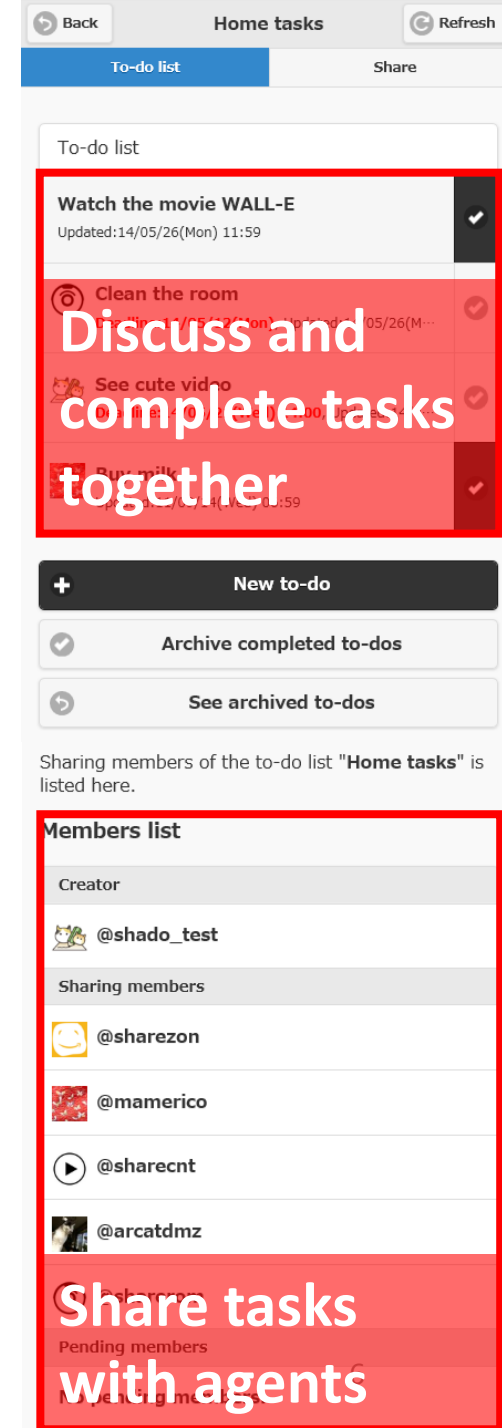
Back

Home tasks

Refresh

To-do list

Share

To-do list

Watch the movie WALL-E

Updated:14/05/26(Mon) 11:59

Clean the room

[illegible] 05/26(M...

See cute video

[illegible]

Buy milk

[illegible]

Discuss and complete tasks together

New to-do

Archive completed to-dos

See archived to-dos

Sharing members of the to-do list "**Home tasks**" is listed here.

Members list

Creator

@shado_test

Sharing members

@sharezon

@mamerico

@sharecnt

@arcatdmz

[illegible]

Pending members

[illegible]

Share tasks with agents